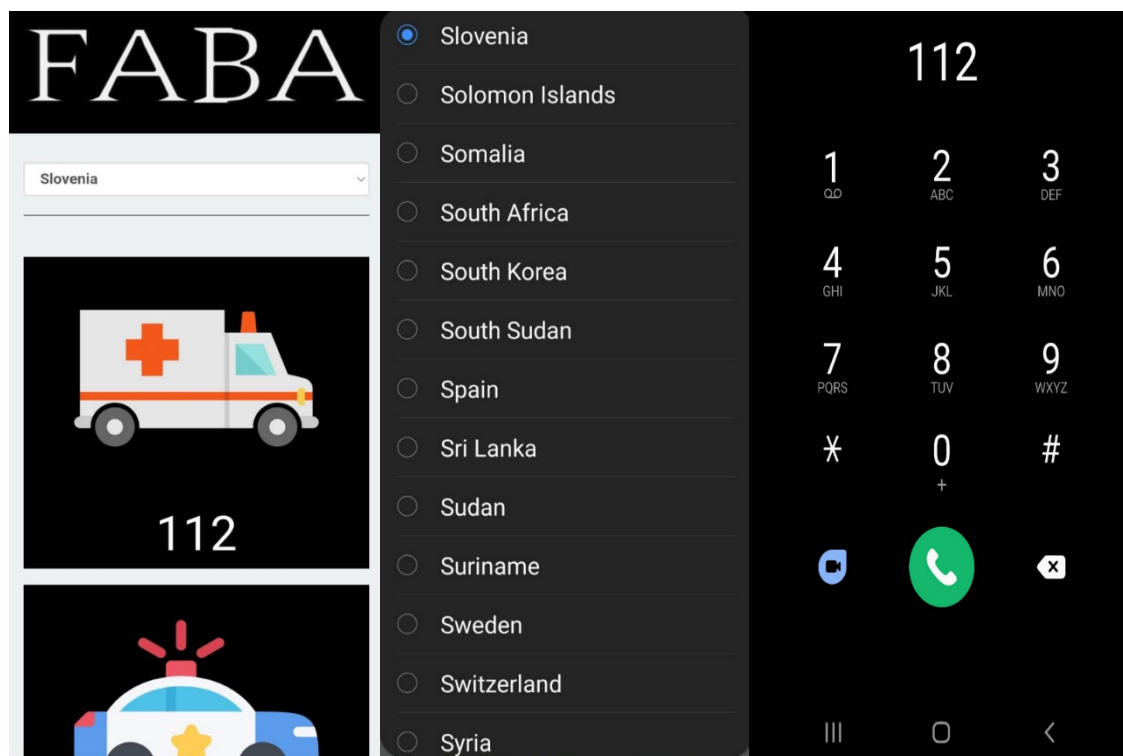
FABA

Slovenia

112

Slovenia
Solomon Islands
Somalia
South Africa
South Korea
South Sudan
Spain
Sri Lanka
Sudan
Suriname
Sweden
Switzerland
Syria

112

1
2 ABC
3 DEF
4 GHI
5 JKL
6 MNO
7 PQRS
8 TUV
9 WXYZ
*
0 +
#